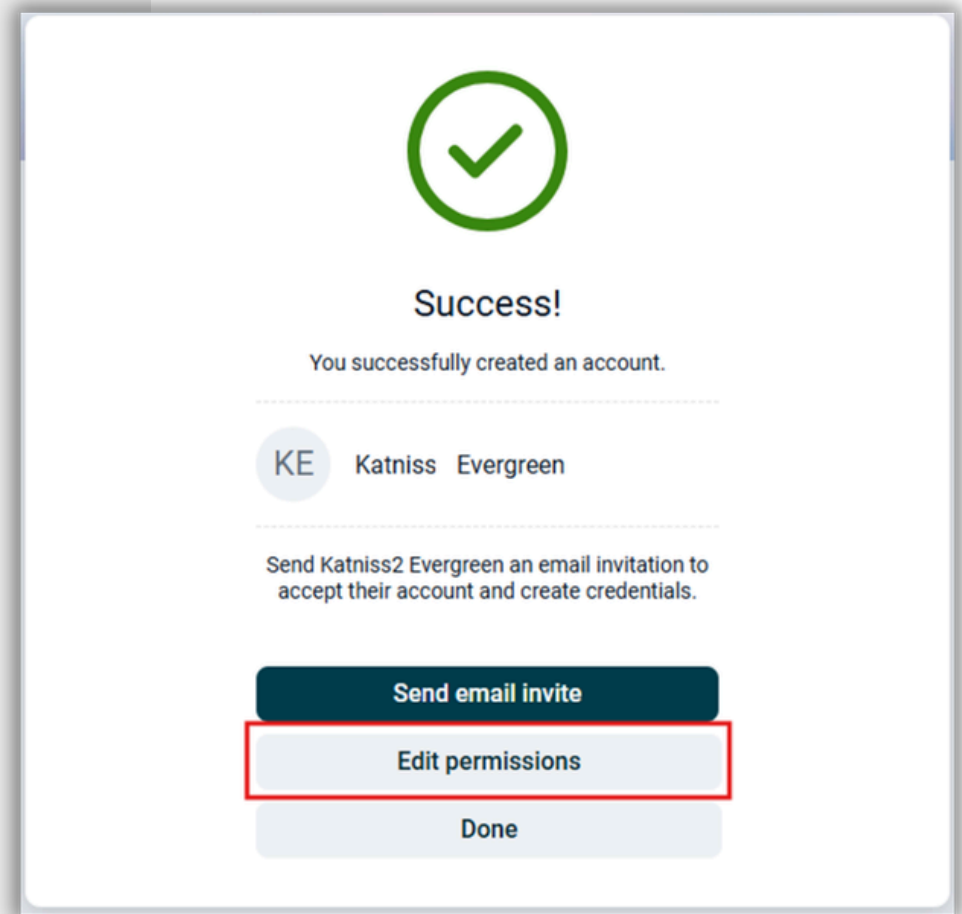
Success!

You successfully created an account.

KE Katniss Evergreen

Send Katniss2 Evergreen an email invitation to accept their account and create credentials.

Send email invite

Edit permissions

Done